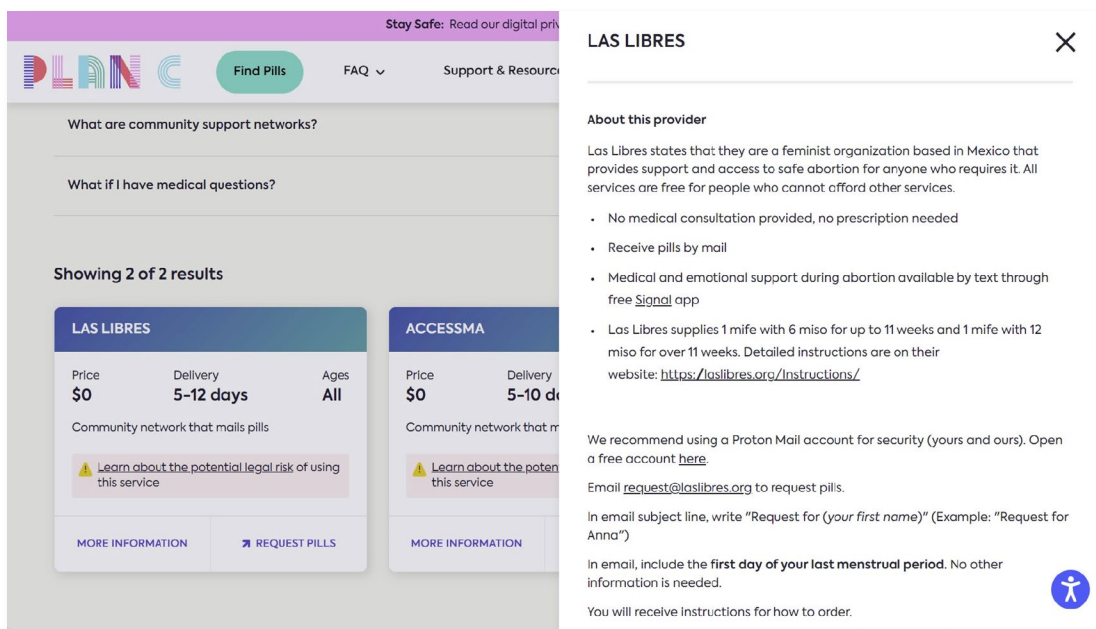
Stay Safe: Read our digital priv

PLAN C

Find Pills

FAQ

Support & Resourc

What are community support networks?

What if I have medical questions?

Showing 2 of 2 results

LAS LIBRES

Price
$0

Delivery
5-12 days

Ages
All

Community network that mails pills

Learn about the potential legal risk of using this service

MORE INFORMATION

REQUEST PILLS

ACCESSMA

Price
$0

Delivery
5-10 d

Community network that m

Learn about the poten this service

MORE INFORMATION

LAS LIBRES

About this provider

Las Libres states that they are a feminist organization based in Mexico that provides support and access to safe abortion for anyone who requires it. All services are free for people who cannot afford other services.

- No medical consultation provided, no prescription needed
- Receive pills by mail
- Medical and emotional support during abortion available by text through free Signal app
- Las Libres supplies 1 mife with 6 miso for up to 11 weeks and 1 mife with 12 miso for over 11 weeks. Detailed instructions are on their website: https://laslibres.org/Instructions/

We recommend using a Proton Mail account for security (yours and ours). Open a free account here.

Email request@laslibres.org to request pills.

In email subject line, write "Request for (your first name)" (Example: "Request for Anna")

In email, include the first day of your last menstrual period. No other information is needed.

You will receive instructions for how to order.